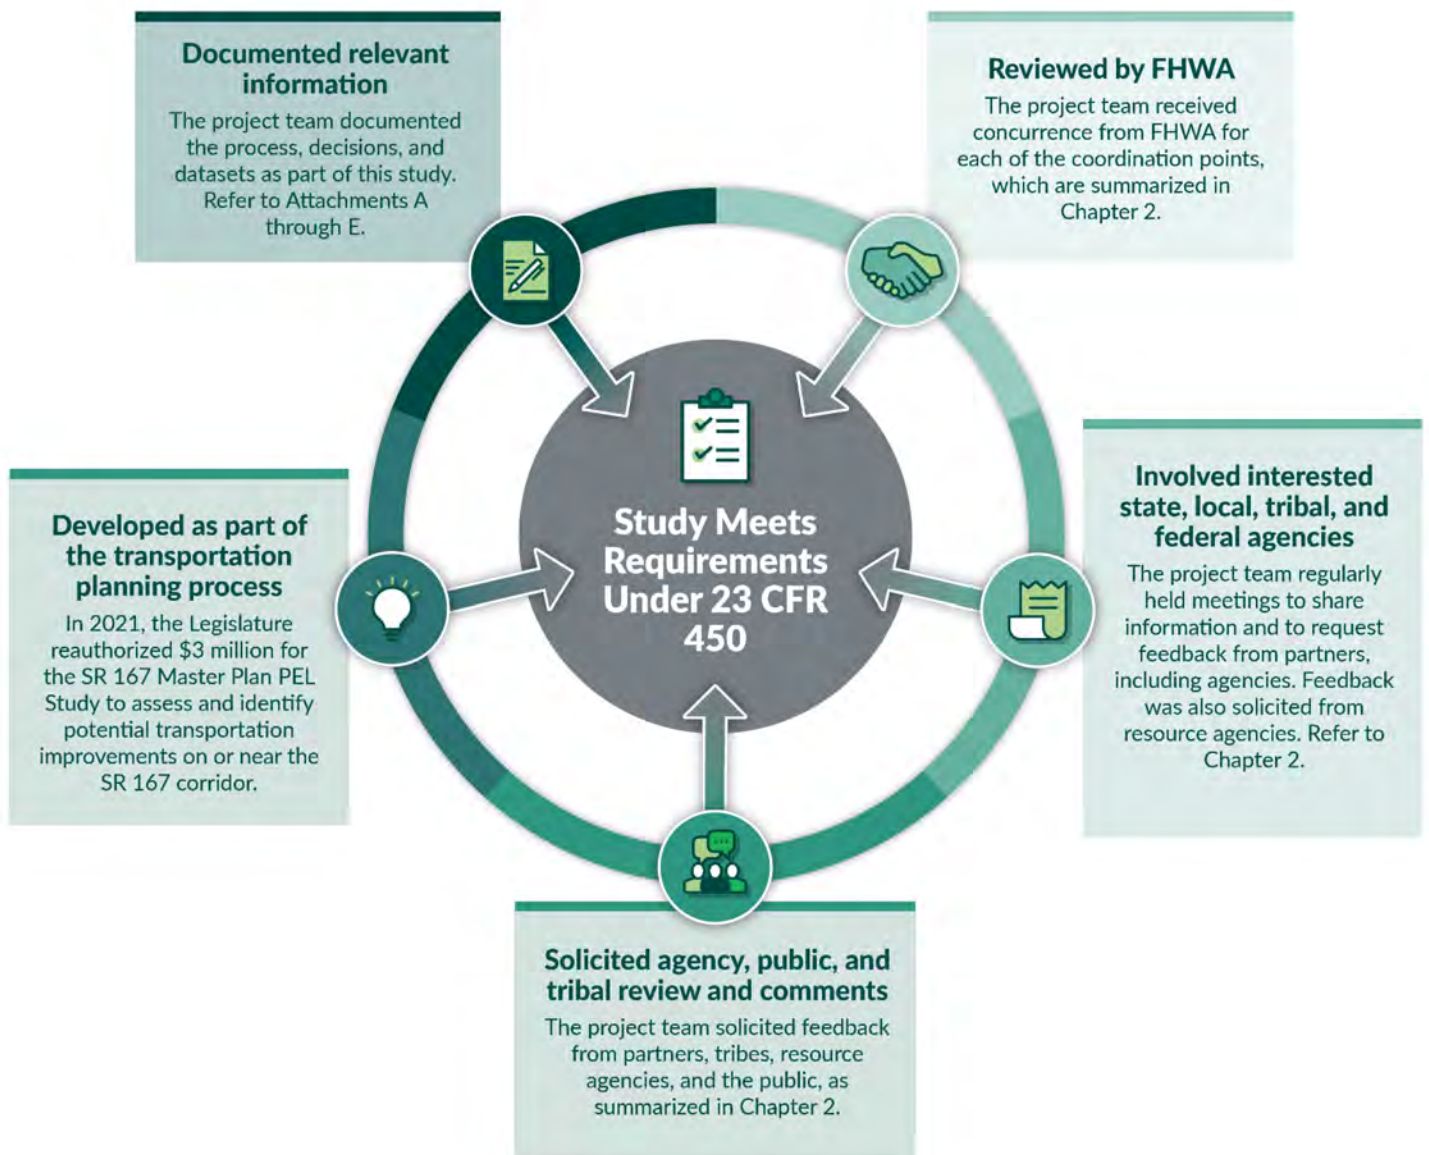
Documented relevant information
The project team documented the process, decisions, and datasets as part of this study. Refer to Attachments A through E.

Reviewed by FHWA
The project team received concurrence from FHWA for each of the coordination points, which are summarized in Chapter 2.

Study Meets Requirements Under 23 CFR 450

Developed as part of the transportation planning process
In 2021, the Legislature reauthorized $3 million for the SR 167 Master Plan PEL Study to assess and identify potential transportation improvements on or near the SR 167 corridor.

Involved interested state, local, tribal, and federal agencies
The project team regularly held meetings to share information and to request feedback from partners, including agencies. Feedback was also solicited from resource agencies. Refer to Chapter 2.

Solicited agency, public, and tribal review and comments
The project team solicited feedback from partners, tribes, resource agencies, and the public, as summarized in Chapter 2.